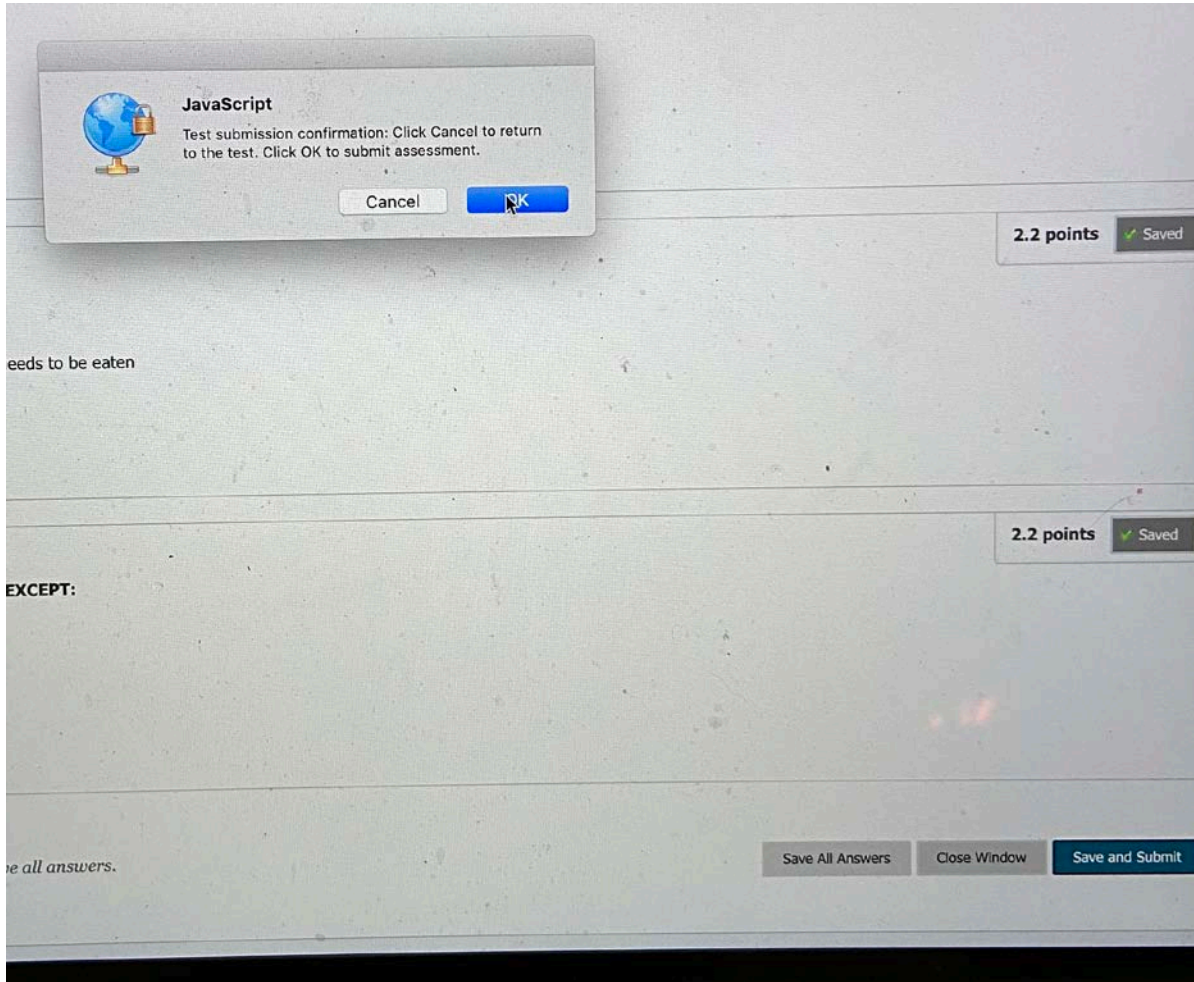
JavaScript

Test submission confirmation: Click Cancel to return to the test. Click OK to submit assessment.

Cancel OK

2.2 points Saved

eeds to be eaten

2.2 points Saved

EXCEPT:

e all answers.

Save All Answers Close Window Save and Submit